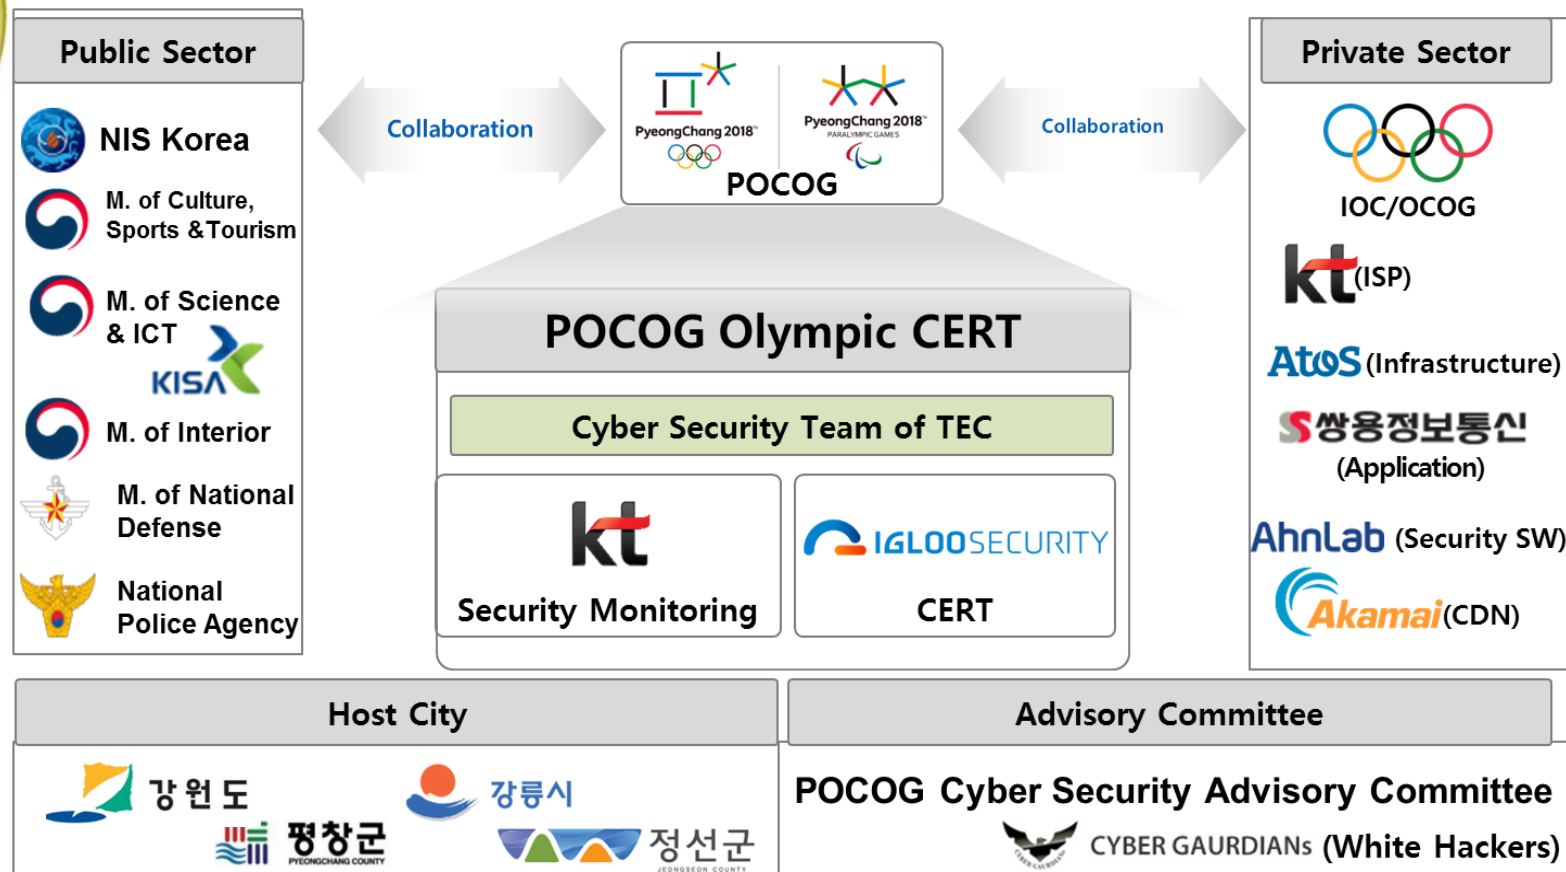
Public Sector

NIS Korea

M. of Culture, Sports &Tourism

M. of Science & ICT

KISA

M. of Interior

M. of National Defense

National Police Agency

Collaboration

PyeongChang 2018

PyeongChang 2018 PARALYMPIC GAMES

POCOG

Collaboration

Private Sector

IOC/OCOG

kt(ISP)

Atos (Infrastructure)

S 쌍용정보통신 (Application)

AhnLab (Security SW)

Akamai(CDN)

POCOG Olympic CERT

Cyber Security Team of TEC

kt

Security Monitoring

IGLOOSECURITY

CERT

Host City

강원도

강릉시

평창군 PYEONGCHANG COUNTY

정선군 JEONGSEON COUNTY

Advisory Committee

POCOG Cyber Security Advisory Committee

CYBER GAURDIANs (White Hackers)